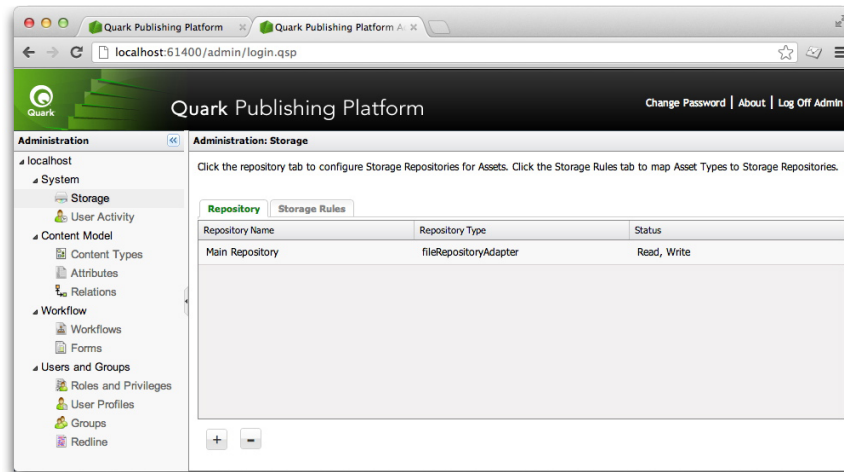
Quark Publishing Platform ×
Quark Publishing Platform A ×

localhost:61400/admin/login.qsp

Quark

Quark Publishing Platform

Change Password | About | Log Off Admin

Administration «
localhost
System
Storage
User Activity
Content Model
Content Types
Attributes
Relations
Workflow
Workflows
Forms
Users and Groups
Roles and Privileges
User Profiles
Groups
Redline

Administration: Storage

Click the repository tab to configure Storage Repositories for Assets. Click the Storage Rules tab to map Asset Types to Storage Repositories.

Repository | Storage Rules

| Repository Name | Repository Type | Status |
|---|---|---|
| Main Repository | fileRepositoryAdapter | Read, Write |

+ -